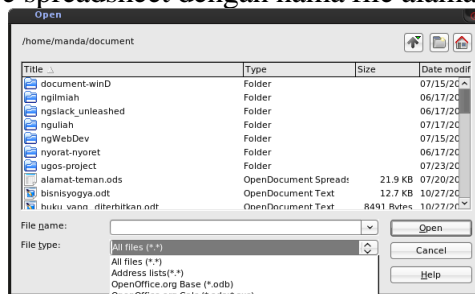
e spreadsheet dengan nama file alam

Open

/home/manda/document

| Title | Type | Size | Date modif |
|---|---|---|---|
| document-winD | Folder | | 07/15/20 |
| ngilmiah | Folder | | 06/17/20 |
| ngslack_unleashed | Folder | | 06/17/20 |
| nguliah | Folder | | 06/17/20 |
| ngWebDev | Folder | | 07/15/20 |
| nyorat-nyoret | Folder | | 06/17/20 |
| ugos-project | Folder | | 07/23/20 |
| alamat-teman.ods | OpenDocument Spreads | 21.9 KB | 07/20/20 |
| bisnisyogya.odt | OpenDocument Text | 12.7 KB | 10/27/20 |
| buku_yang_diterbitkan.odt | OpenDocument Text | 8491 Bytes | 10/27/20 |

File name:

File type: All files (*.*)

All files (*.*)
Address lists(*.*)
OpenOffice.org Base (*.odb)

Open
Cancel
Help